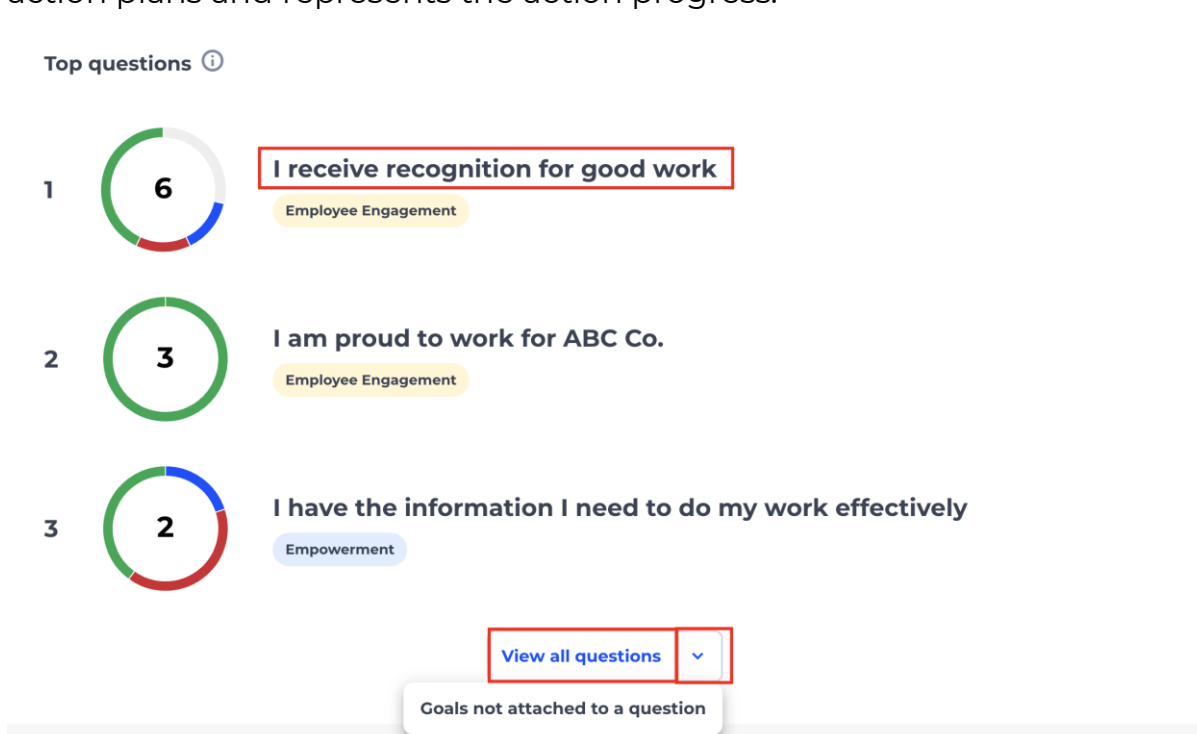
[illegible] plans and represents the action progress.

Top questions ⓘ

1 6 I receive recognition for good work
Employee Engagement

2 3 I am proud to work for ABC Co.
Employee Engagement

3 2 I have the information I need to do my work effectively
Empowerment

View all questions

Goals not attached to a question